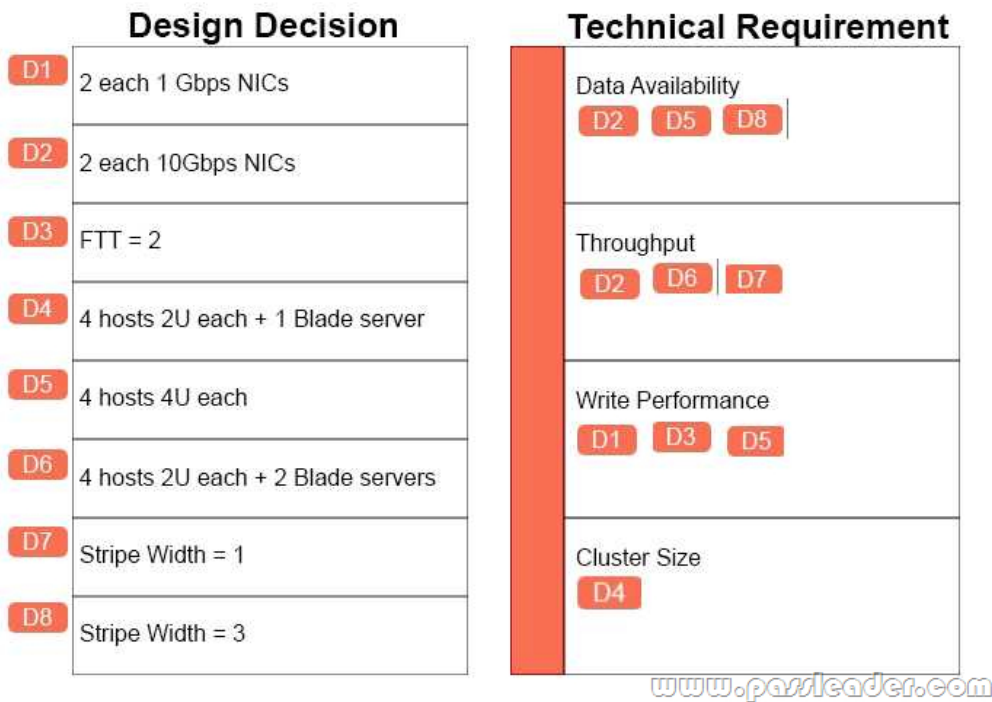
Design Decision

| | |
|---|---|
| D1 | 2 each 1 Gbps NICs |
| D2 | 2 each 10Gbps NICs |
| D3 | FTT = 2 |
| D4 | 4 hosts 2U each + 1 Blade server |
| D5 | 4 hosts 4U each |
| D6 | 4 hosts 2U each + 2 Blade servers |
| D7 | Stripe Width = 1 |
| D8 | Stripe Width = 3 |

Technical Requirement

Data Availability
D2 D5 D8

Throughput
D2 D6 D7

Write Performance
D1 D3 D5

Cluster Size
D4

www.passleader.com